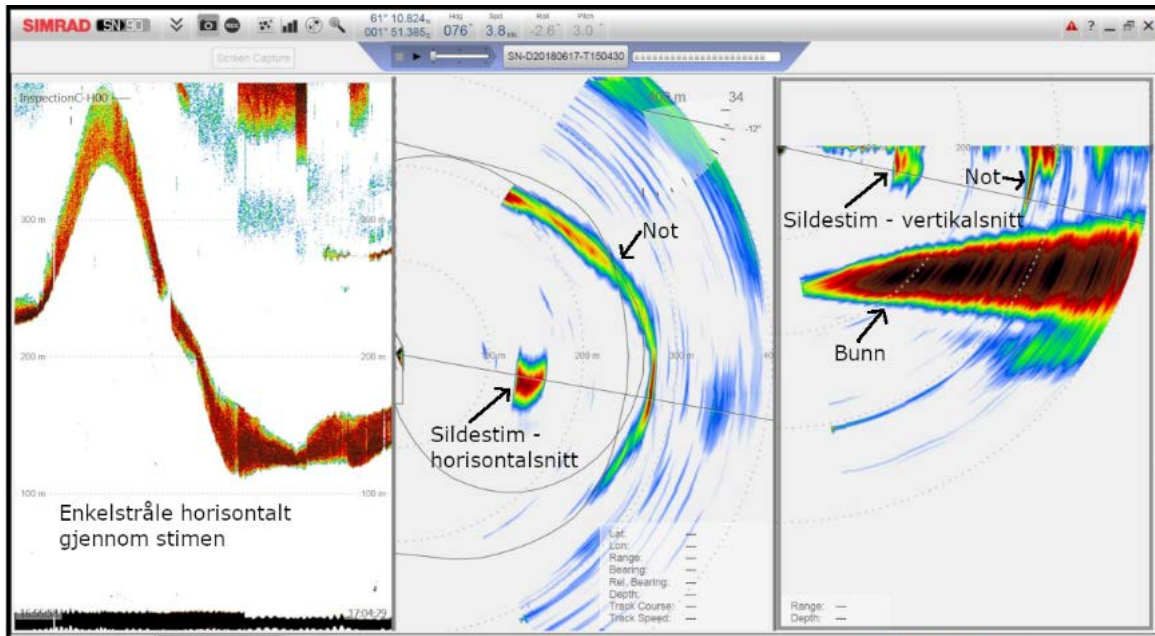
SIMRAD SN90

61° 10.824N 001° 51.385E Hdg 076° Spd 3.8kn Roll -2.6° Pitch 3.0°

Screen Capture

SN-D20180617-T150430

InspectionC-H00

300 m 300 m

200 m 200 m

100 m 100 m

Enkelstråle horisontalt gjennom stimen

17:04:29

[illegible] m 34

-12°

Not

100 m 200 m 300 m 400

Sildestim - horisontalsnitt

Lat: —
Lon: —
Range: —
Bearing: —
Rel. Bearing: —
Depth: —
Track Course: —
Track Speed: —

200

Sildestim - vertikalsnitt

Not

Bunn

Range: —
Depth: —